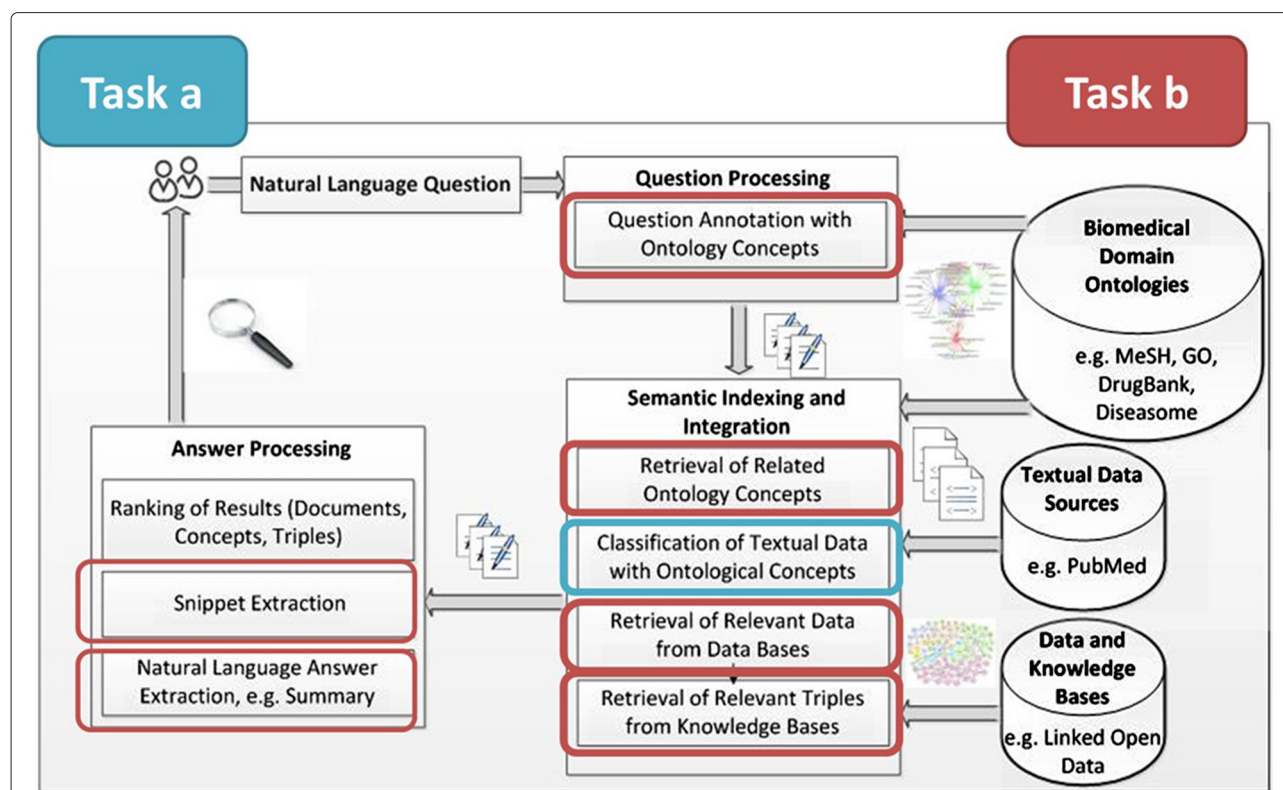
Task a

Task b

Natural Language Question

Question Processing

Question Annotation with Ontology Concepts

Biomedical Domain Ontologies

e.g. MeSH, GO, DrugBank, Diseasome

Semantic Indexing and Integration

Retrieval of Related Ontology Concepts

Classification of Textual Data with Ontological Concepts

Retrieval of Relevant Data from Data Bases

Retrieval of Relevant Triples from Knowledge Bases

Textual Data Sources

e.g. PubMed

Data and Knowledge Bases

e.g. Linked Open Data

Answer Processing

Ranking of Results (Documents, Concepts, Triples)

Snippet Extraction

Natural Language Answer Extraction, e.g. Summary